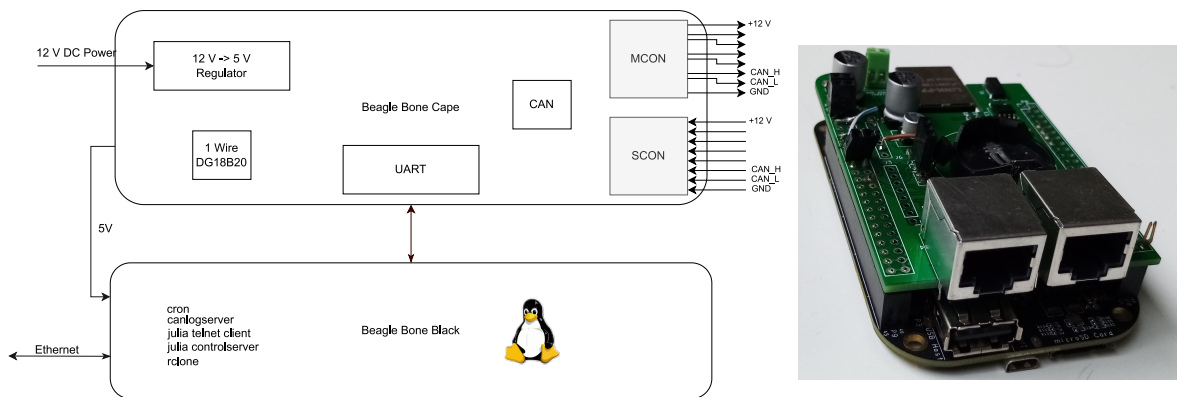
12 V DC Power

12 V -> 5 V Regulator

Beagle Bone Cape

CAN

MCON

+12 V

CAN_H
CAN_L
GND

1 Wire DG18B20

UART

SCON

+12 V

CAN_H
CAN_L
GND

5V

cron
canlogserver
julia telnet client
julia controlserver
rclone

Beagle Bone Black

Ethernet

microSD Card